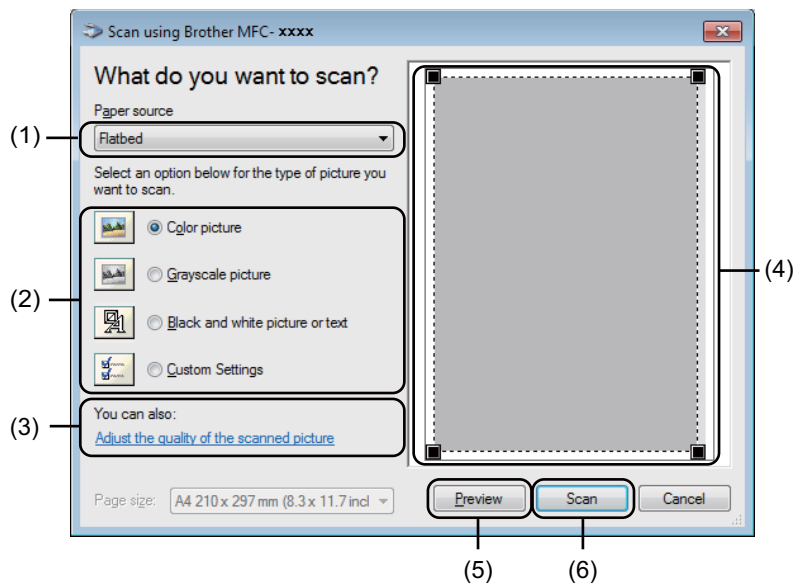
Scan using Brother MFC- xxxx

What do you want to scan?

Paper source

(1)

Flatbed

Select an option below for the type of picture you want to scan.

(2)

Color picture

Grayscale picture

Black and white picture or text

Custom Settings

(3)

You can also:

Adjust the quality of the scanned picture

(4)

Page size: A4 210 x 297 mm (8.3 x 11.7 incl

Preview

Scan

Cancel

(5)

(6)